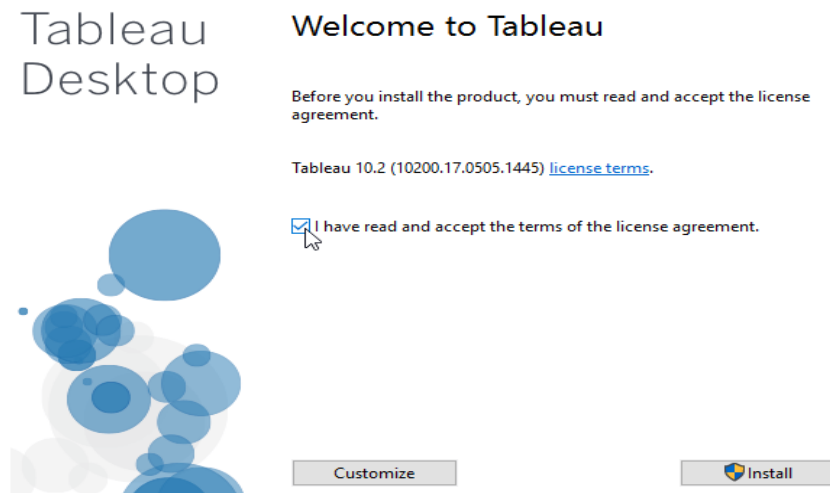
Tableau Desktop

Welcome to Tableau

Before you install the product, you must read and accept the license agreement.

Tableau 10.2 (10200.17.0505.1445) license terms.

I have read and accept the terms of the license agreement.

Customize

Install